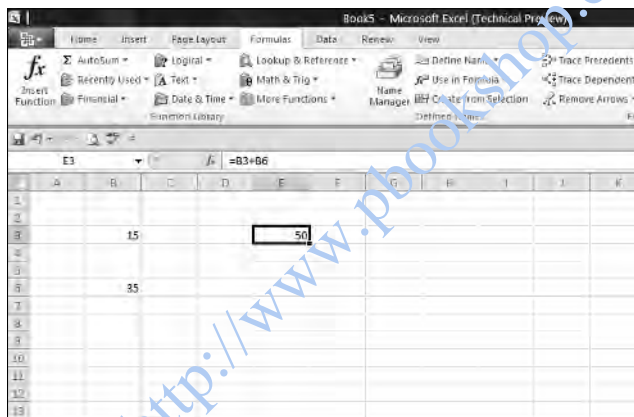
Book5 - Microsoft Excel (Technical Preview)

Home Insert Page Layout Formulas Data Review View

$f_x$ Insert Function
Σ AutoSum ▾
Recently Used ▾
Financial ▾
Logical ▾
Text ▾
Date & Time ▾
Lookup & Reference ▾
Math & Trig ▾
More Functions ▾
Function Library

Name Manager
Define Name ▾
Use in Formula
Create from Selection
Defined Names

Trace Precedents
Trace Dependents
Remove Arrows ▾

E3 $f_x$ =B3+B6

| | A | B | C | D | E | F | G | H | I | J | K |
|---|---|---|---|---|---|---|---|---|---|---|---|
| 1 | | | | | | | | | | | |
| 2 | | | | | | | | | | | |
| 3 | | 15 | | | 50 | | | | | | |
| 4 | | | | | | | | | | | |
| 5 | | | | | | | | | | | |
| 6 | | 35 | | | | | | | | | |
| 7 | | | | | | | | | | | |
| 8 | | | | | | | | | | | |
| 9 | | | | | | | | | | | |
| 10 | | | | | | | | | | | |
| 11 | | | | | | | | | | | |
| 12 | | | | | | | | | | | |
| 13 | | | | | | | | | | | |

http://www.pbookshop.com